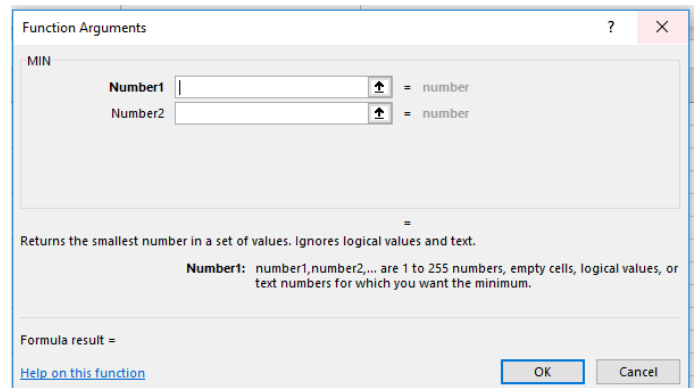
Function Arguments

?

X

MIN

Number1 = number

Number2 = number

=

Returns the smallest number in a set of values. Ignores logical values and text.

Number1: number1,number2,... are 1 to 255 numbers, empty cells, logical values, or text numbers for which you want the minimum.

Formula result =

Help on this function

OK

Cancel